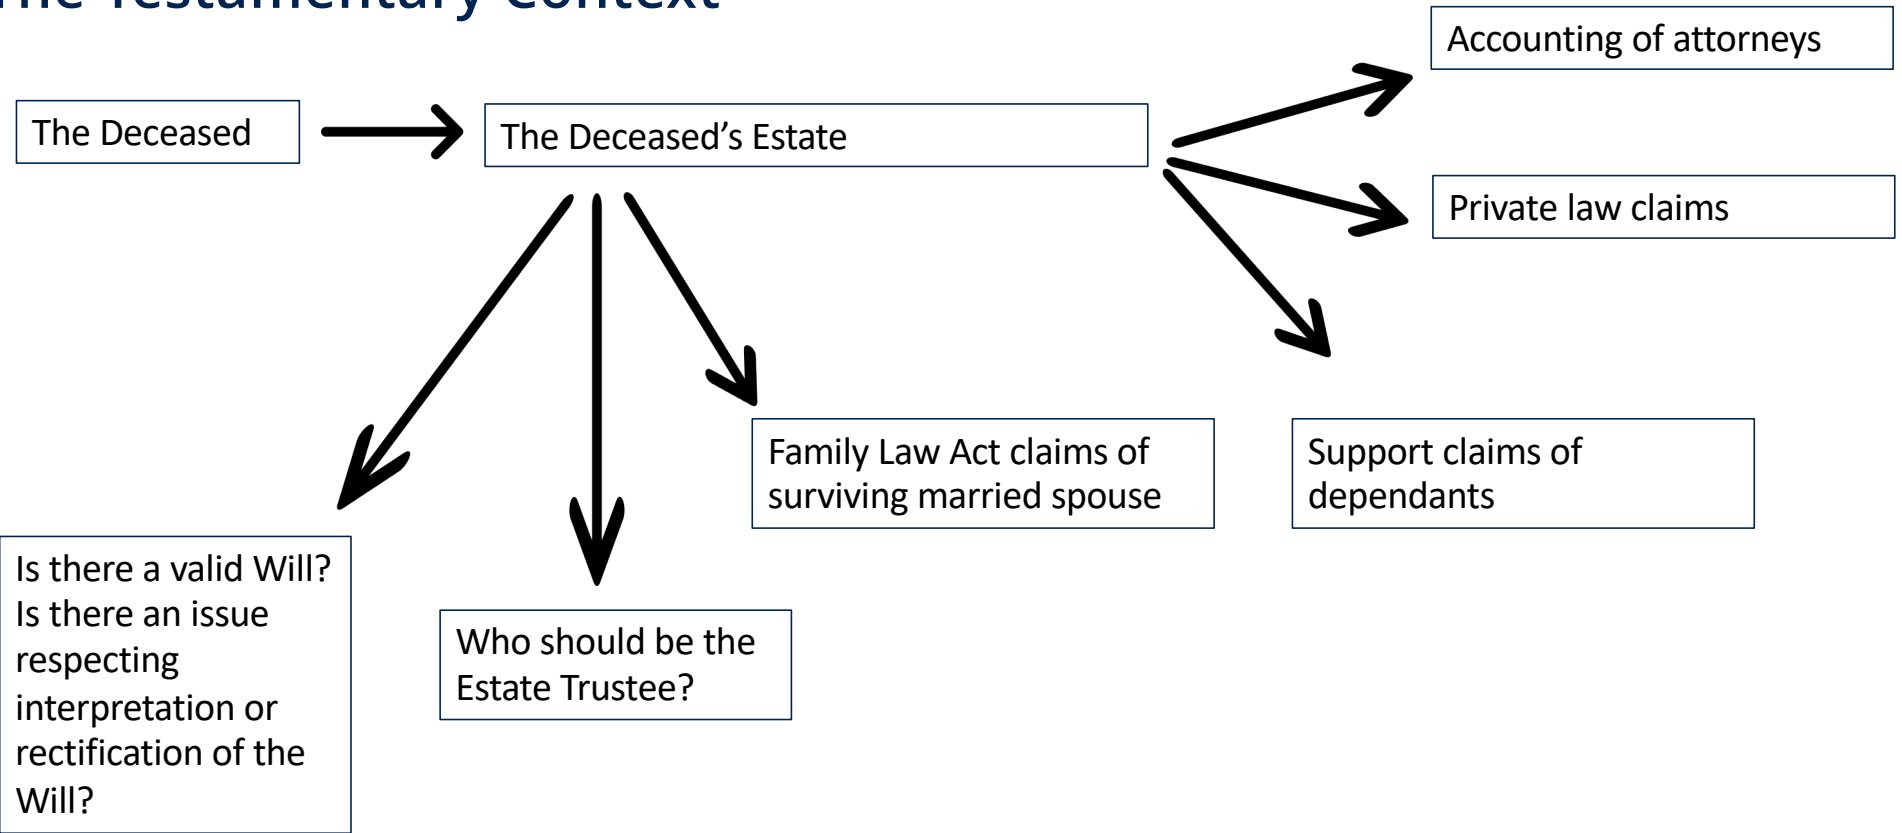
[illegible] Testamentary Context

The Deceased

The Deceased’s Estate

Accounting of attorneys

Private law claims

Family Law Act claims of surviving married spouse

Support claims of dependants

Is there a valid Will? Is there an issue respecting interpretation or rectification of the Will?

Who should be the Estate Trustee?